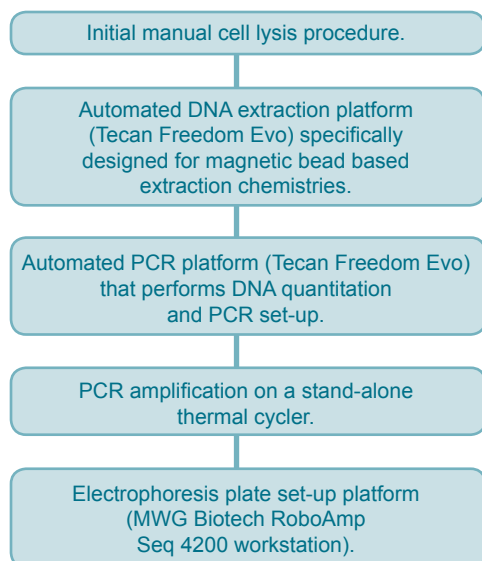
Initial manual cell lysis procedure.

Automated DNA extraction platform (Tecan Freedom Evo) specifically designed for magnetic bead based extraction chemistries.

Automated PCR platform (Tecan Freedom Evo) that performs DNA quantitation and PCR set-up.

PCR amplification on a stand-alone thermal cycler.

Electrophoresis plate set-up platform (MWG Biotech RoboAmp Seq 4200 workstation).